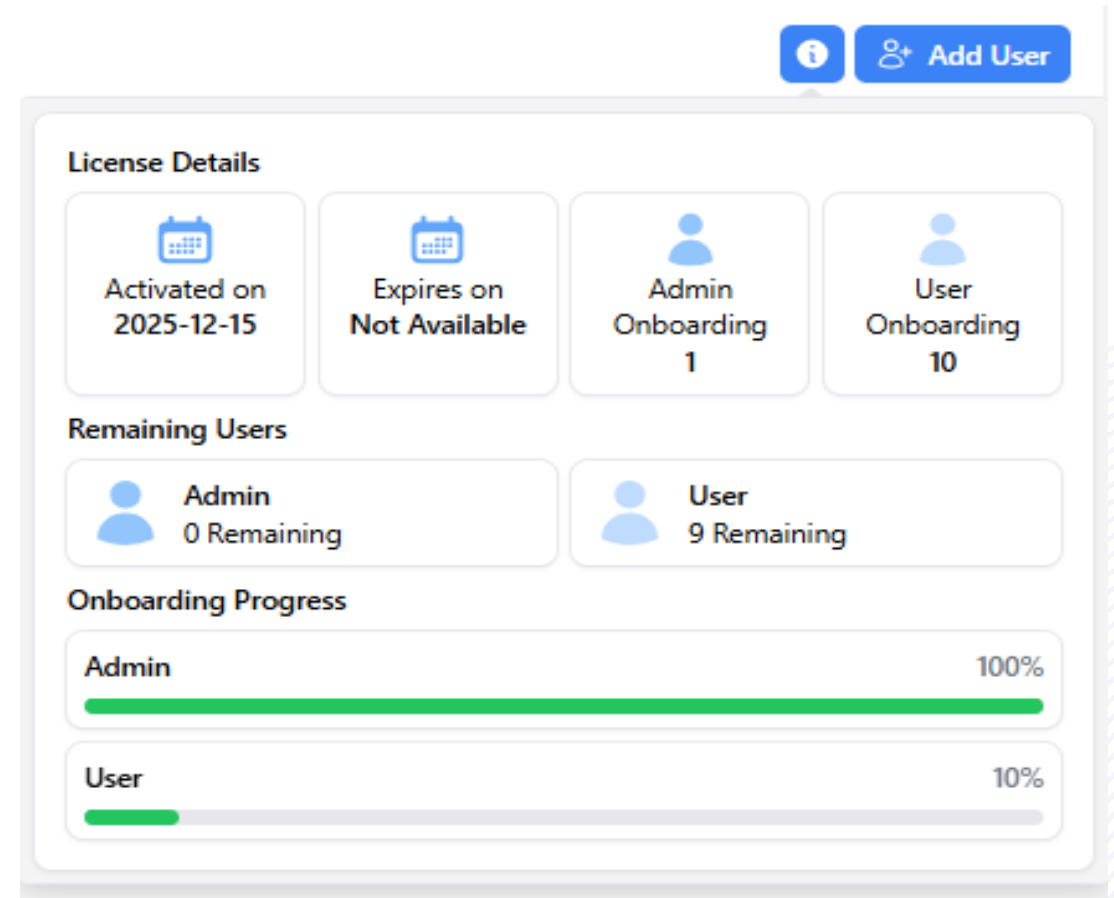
Add User

License Details

Activated on
2025-12-15

Expires on
Not Available

Admin
Onboarding
1

User
Onboarding
10

Remaining Users

Admin
0 Remaining

User
9 Remaining

Onboarding Progress

Admin 100%

User 10%